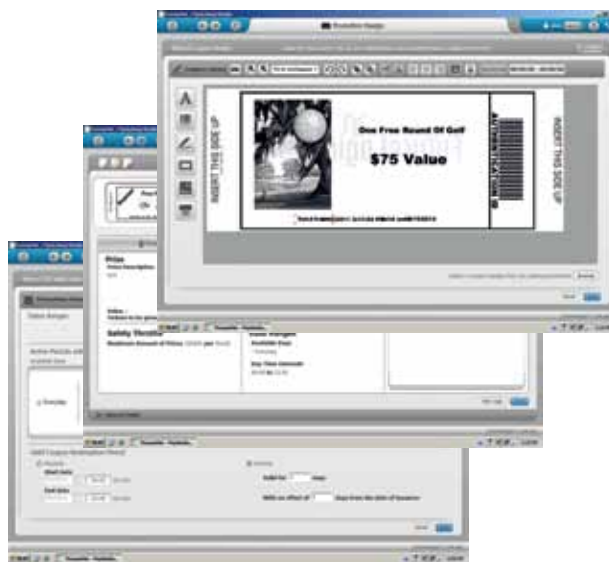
Promotion Design

INSERT THIS SIDE UP

One Free Round Of Golf

$75 Value

AUTHENTICATION ID

INSERT THIS SIDE UP

Prize

Safety Throttle

Valid for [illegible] days

With an offset of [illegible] days from the date of issuance